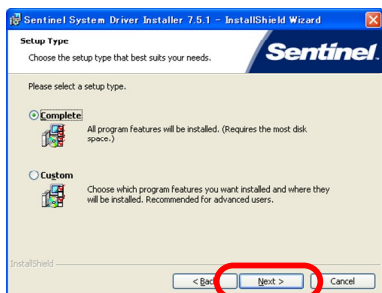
Sentinel System Driver Installer 7.5.1 - InstallShield Wizard

Setup Type

Choose the setup type that best suits your needs.

Sentinel

Please select a setup type.

Complete

All program features will be installed. (Requires the most disk space.)

Custom

Choose which program features you want installed and where they will be installed. Recommended for advanced users.

InstallShield

< Back

Next >

Cancel